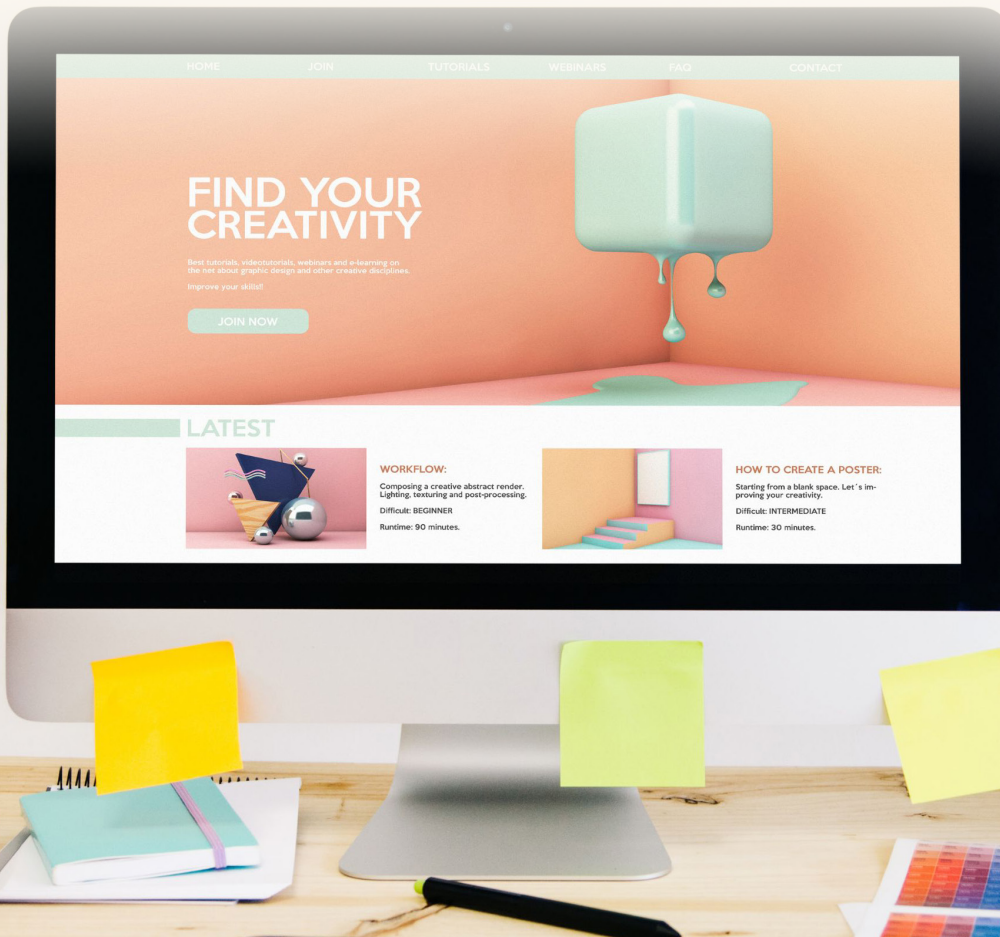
HOME JOIN TUTORIALS WEBINARS FAQ CONTACT

FIND YOUR CREATIVITY

Best tutorials, videotutorials, webinars and e-learning on the net about graphic design and other creative disciplines.

Improve your skills!

JOIN NOW

LATEST

WORKFLOW:

Composing a creative abstract render. Lighting, texturing and post-processing.

Difficult: BEGINNER

Runtime: 90 minutes.

HOW TO CREATE A POSTER:

Starting from a blank space. Let´s improving your creativity.

Difficult: INTERMEDIATE

Runtime: 30 minutes.